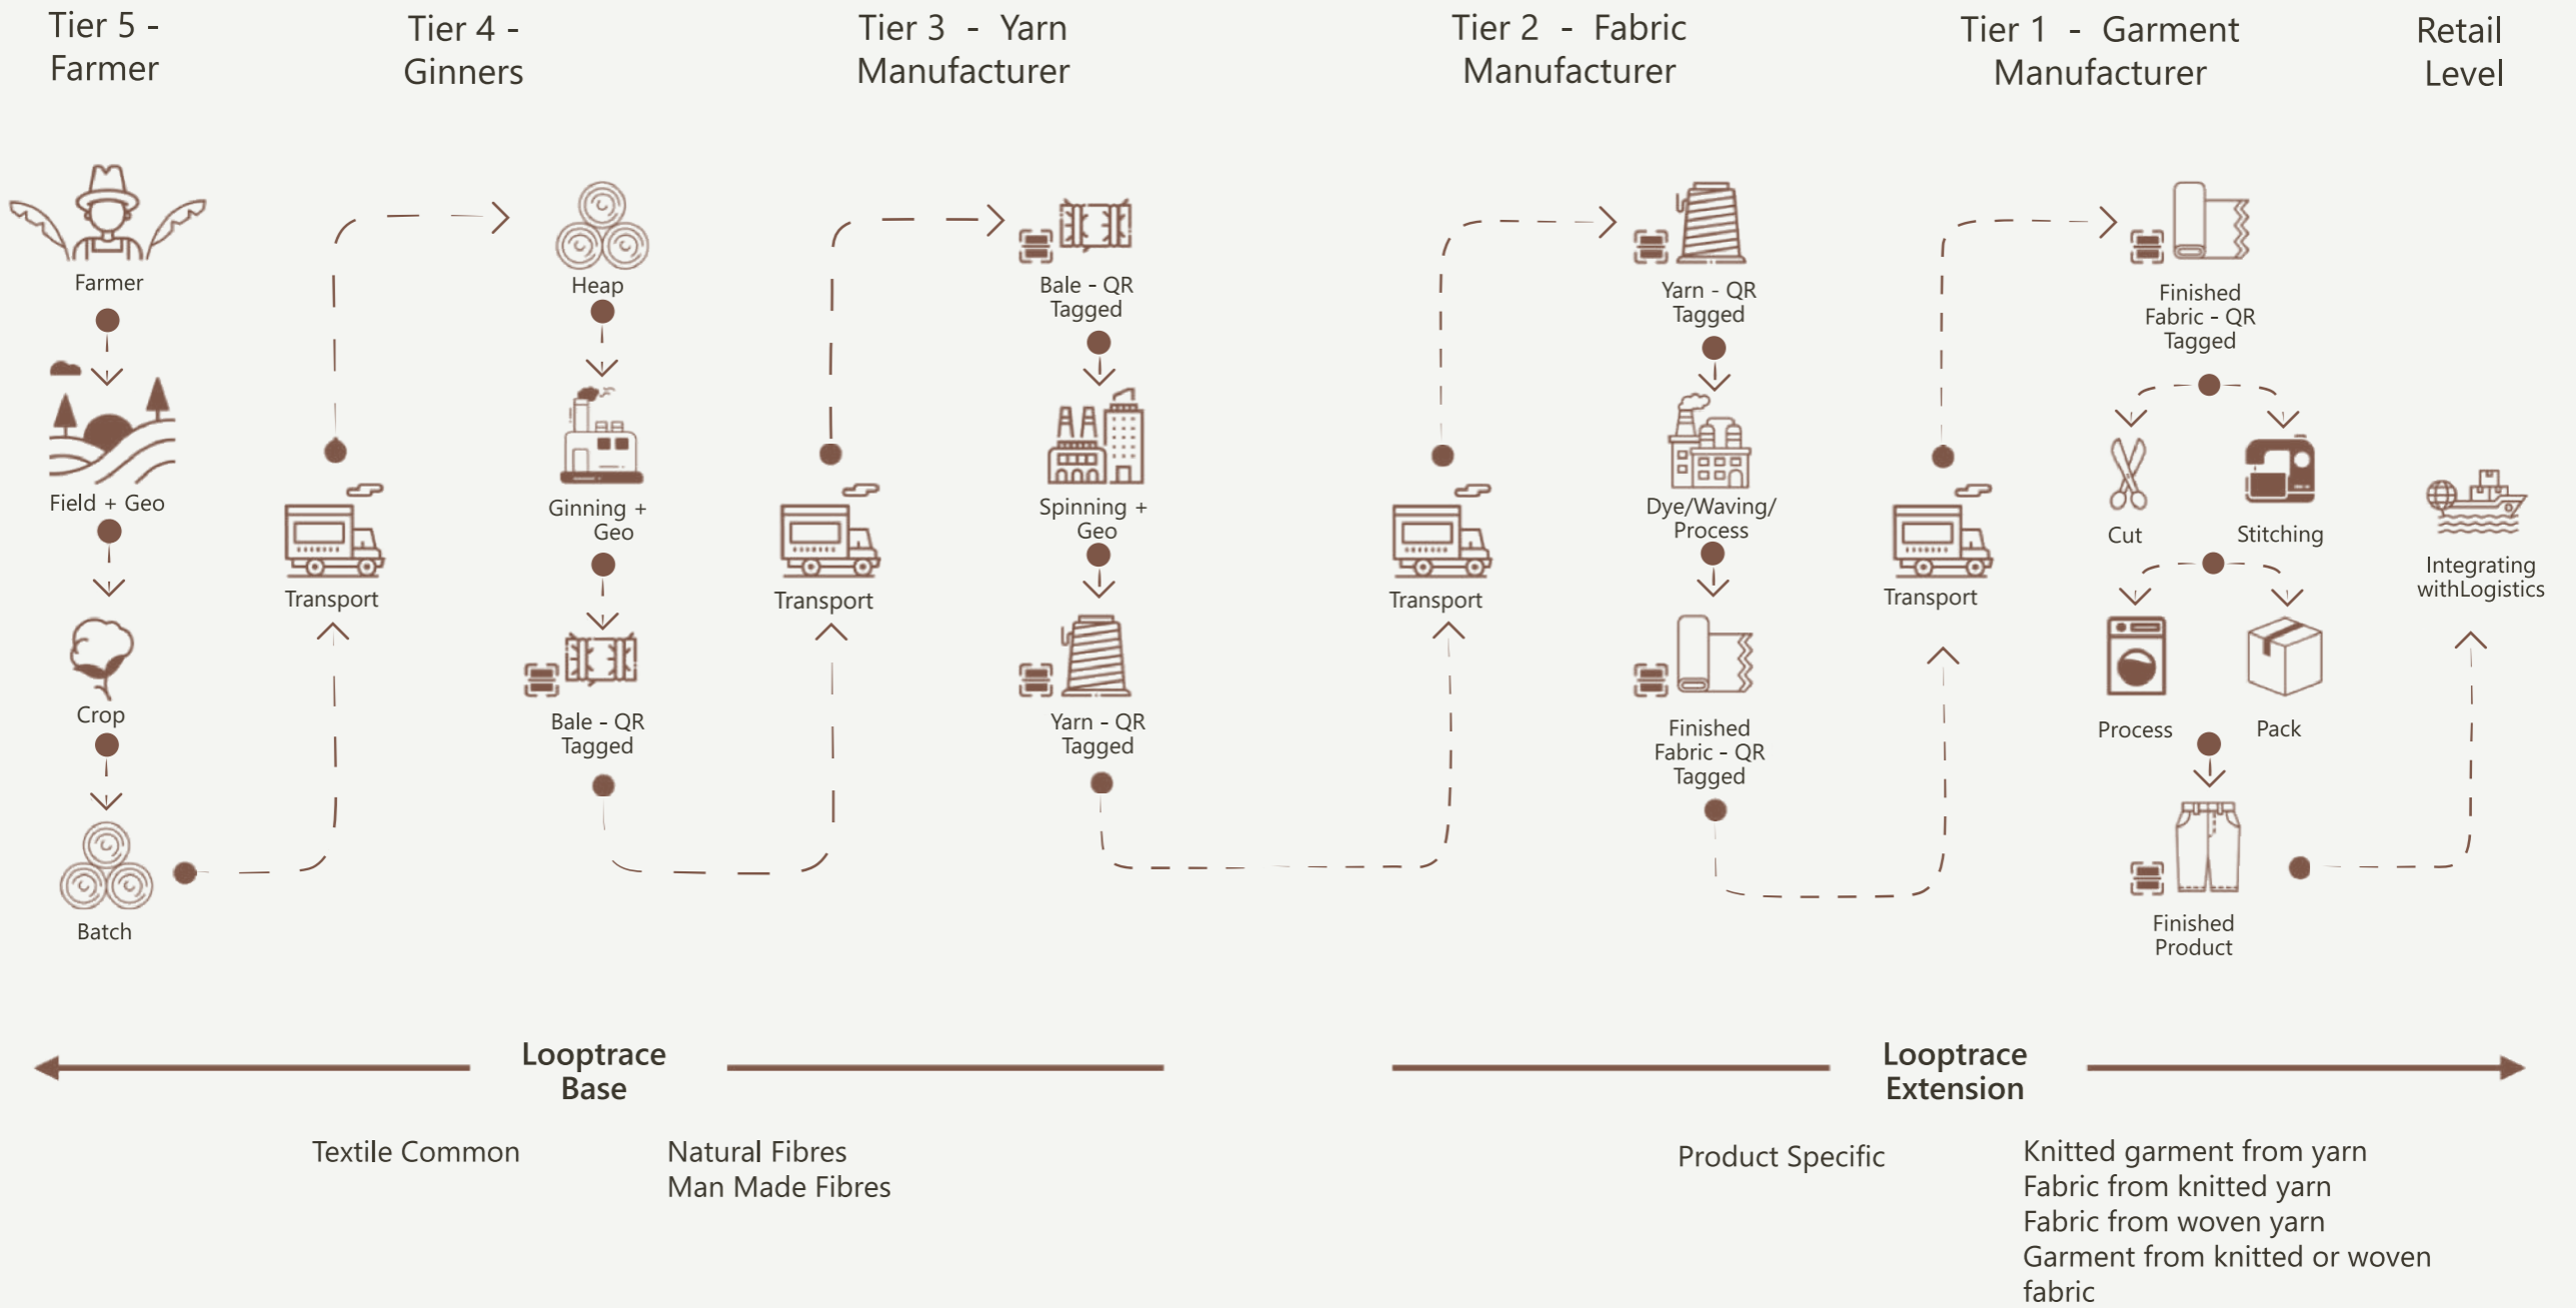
Tier 5 - Farmer

Tier 4 - Ginners

Tier 3 - Yarn Manufacturer

Tier 2 - Fabric Manufacturer

Tier 1 - Garment Manufacturer

Retail Level

Farmer

Field + Geo

Crop

Batch

Transport

Heap

Ginning + Geo

Bale - QR Tagged

Transport

Bale - QR Tagged

Spinning + Geo

Yarn - QR Tagged

Transport

Yarn - QR Tagged

Dye/Waving/ Process

Finished Fabric - QR Tagged

Transport

Finished Fabric - QR Tagged

Cut

Stitching

Process

Pack

Finished Product

Integrating withLogistics

Looptrace Base

Looptrace Extension

Textile Common

Natural Fibres
Man Made Fibres

Product Specific

Knitted garment from yarn
Fabric from knitted yarn
Fabric from woven yarn
Garment from knitted or woven fabric